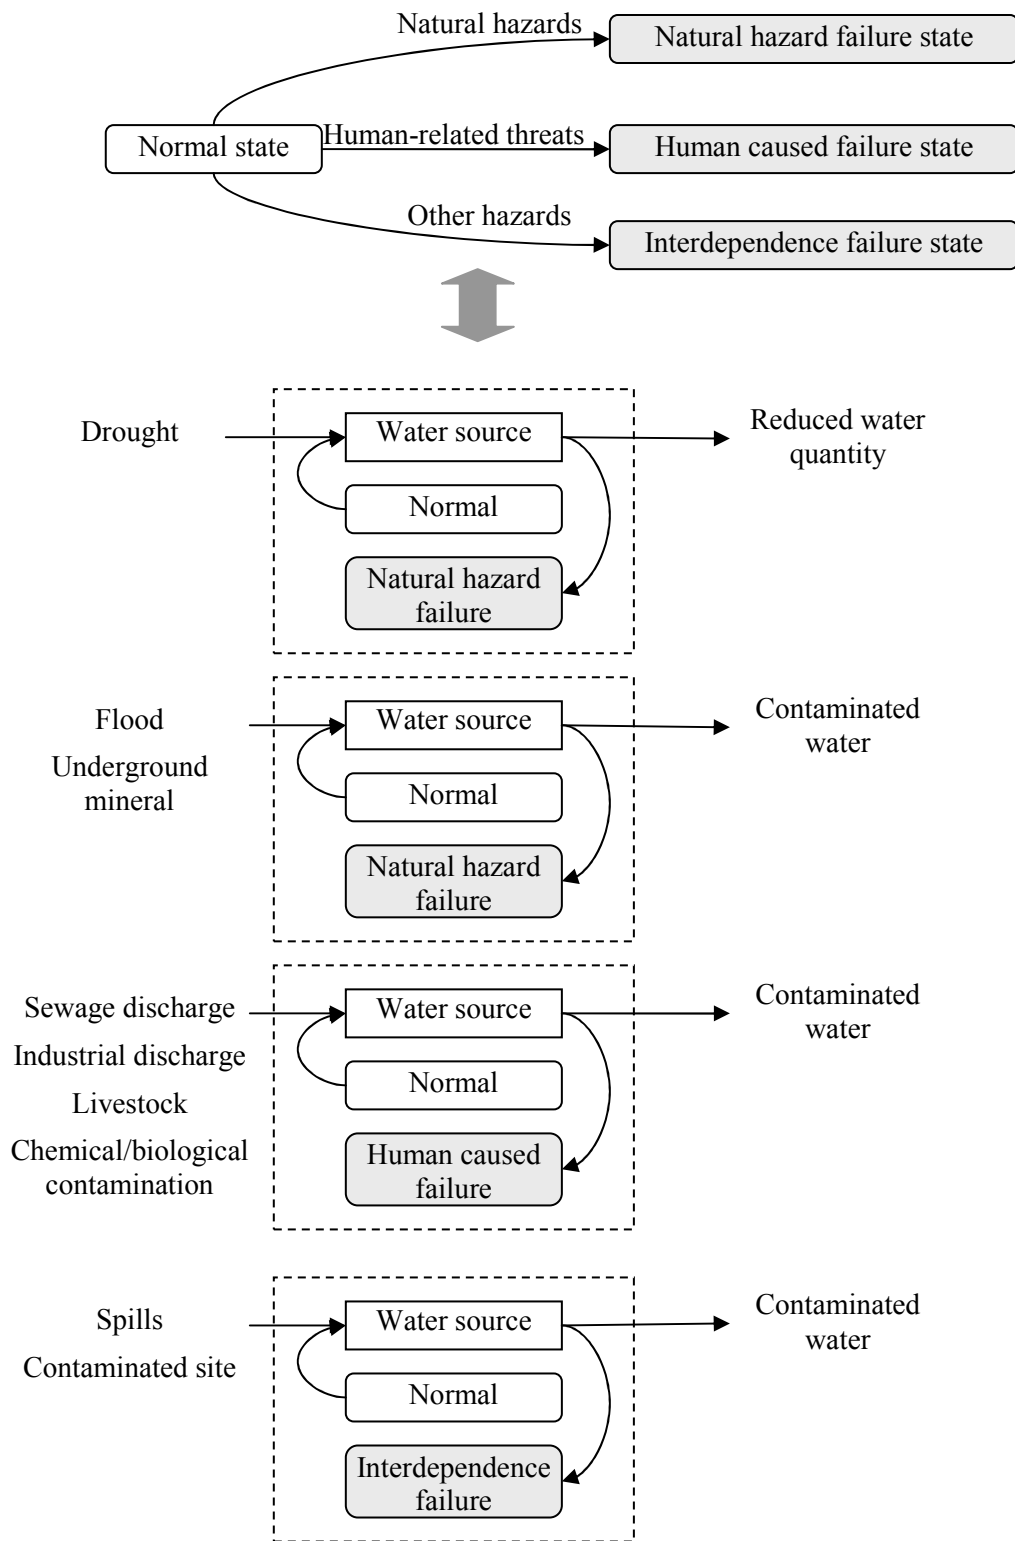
Natural hazards
Natural hazard failure state
Normal state
Human-related threats
Human caused failure state
Other hazards
Interdependence failure state

Drought
Water source
Normal
Natural hazard failure
Reduced water quantity

Flood
Underground mineral
Water source
Normal
Natural hazard failure
Contaminated water

Sewage discharge
Industrial discharge
Livestock
Chemical/biological contamination
Water source
Normal
Human caused failure
Contaminated water

Spills
Contaminated site
Water source
Normal
Interdependence failure
Contaminated water